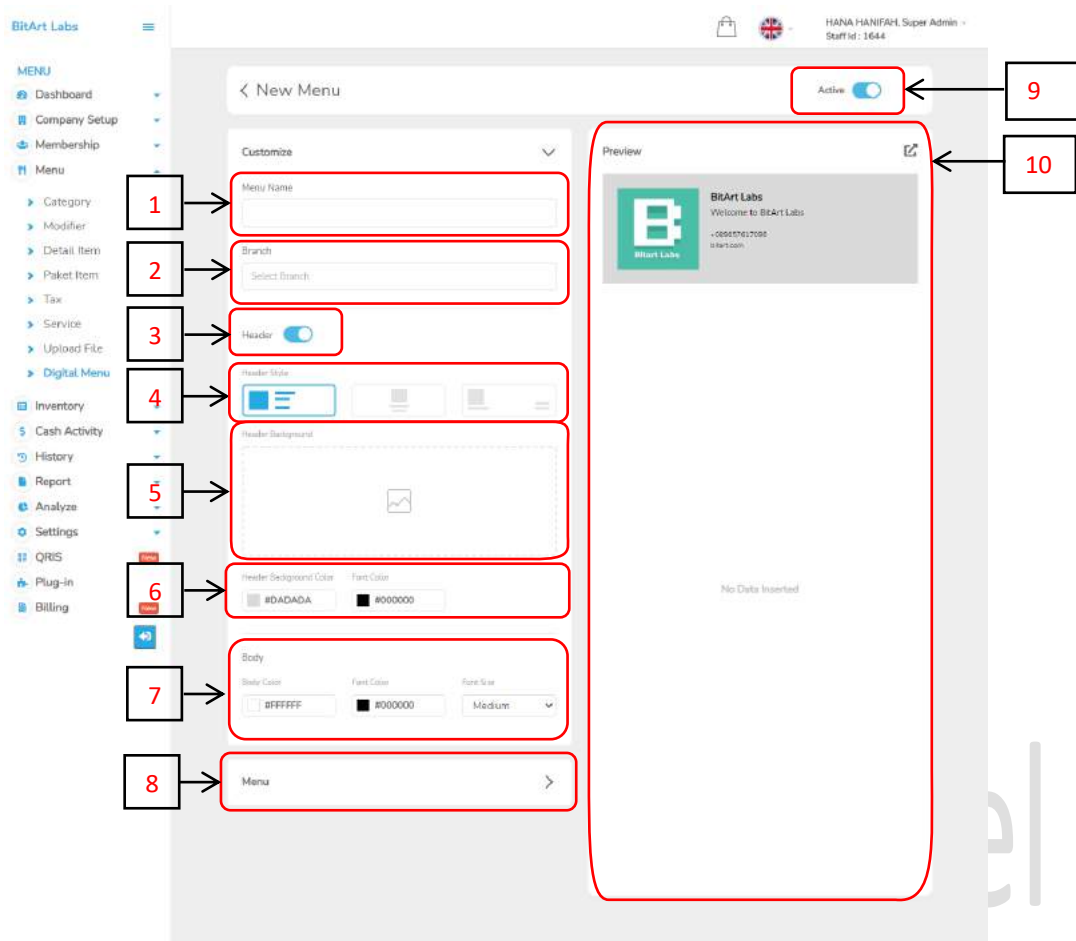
BitArt Labs

MENU
Dashboard
Company Setup
Membership
Menu
Category
Modifier
Detail Item
Paket Item
Tax
Service
Upload File
Digital Menu
Inventory
Cash Activity
History
Report
Analyze
Settings
QRIS New
Plug-in
Billing New

HANA HANIFAH, Super Admin
Staff Id : 1644

< New Menu

Active

9

Customize

1
Menu Name

2
Branch
Select Branch

3
Header

4
Header Style

5
Header Background

6
Header Background Color
#DADADA
Font Color
#000000

7
Body
Body Color
#FFFFFF
Font Color
#000000
Font Size
Medium

8
Menu

Preview

10

BitArt Labs
Welcome to BitArt Labs
+6285761768
bitart.com
BitArt Labs

No Data Inserted